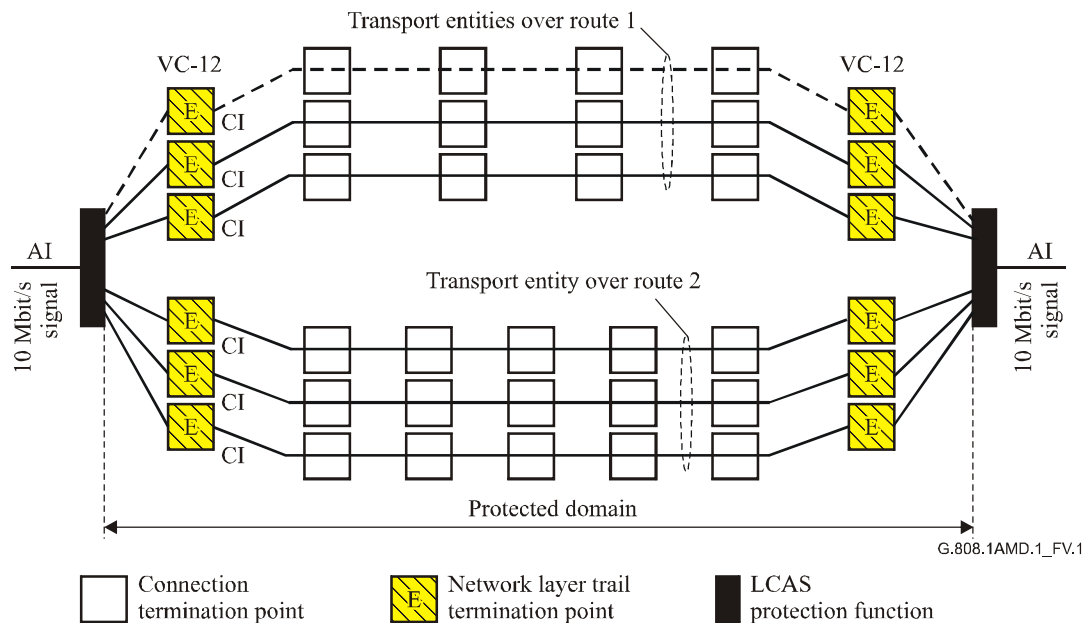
Transport entities over route 1

VC-12

VC-12

E

CI

E

CI

E

CI

E

E

E

AI

10 Mbit/s signal

AI

10 Mbit/s signal

Transport entity over route 2

E

CI

E

CI

E

CI

E

E

E

Protected domain

G.808.1AMD.1_FV.1

Connection termination point

E

Network layer trail termination point

LCAS protection function